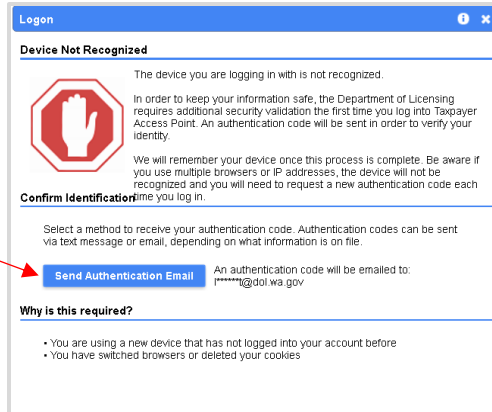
Logon

Device Not Recognized

The device you are logging in with is not recognized.

In order to keep your information safe, the Department of Licensing requires additional security validation the first time you log into Taxpayer Access Point. An authentication code will be sent in order to verify your identity.

We will remember your device once this process is complete. Be aware if you use multiple browsers or IP addresses, the device will not be recognized and you will need to request a new authentication code each time you log in.

Confirm Identification

Select a method to receive your authentication code. Authentication codes can be sent via text message or email, depending on what information is on file.

Send Authentication Email

An authentication code will be emailed to: l******t@dol.wa.gov

Why is this required?

• You are using a new device that has not logged into your account before
• You have switched browsers or deleted your cookies